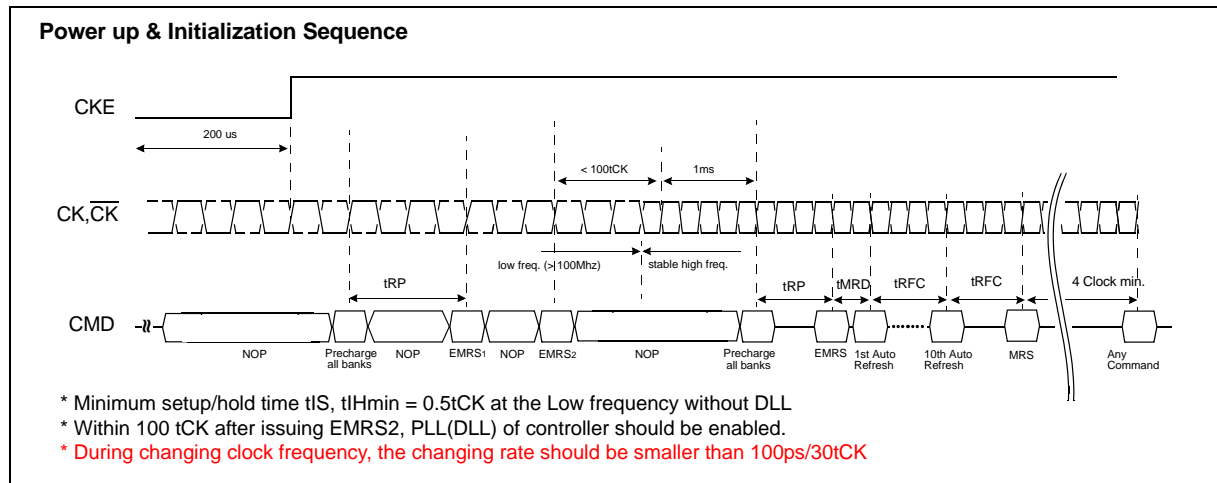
Power up & Initialization Sequence

CKE

200 us

< 100tCK

1ms

CK,$\overline{CK}$

low freq. (>|100Mhz)

stable high freq.

tRP

tRP

tMRD

tRFC

tRFC

4 Clock min.

CMD

NOP

Precharge all banks

NOP

EMRS1

NOP

EMRS2

NOP

Precharge all banks

EMRS

1st Auto Refresh

10th Auto Refresh

MRS

Any Command

* Minimum setup/hold time tIS, tIHmin = 0.5tCK at the Low frequency without DLL
* Within 100 tCK after issuing EMRS2, PLL(DLL) of controller should be enabled.
* During changing clock frequency, the changing rate should be smaller than 100ps/30tCK